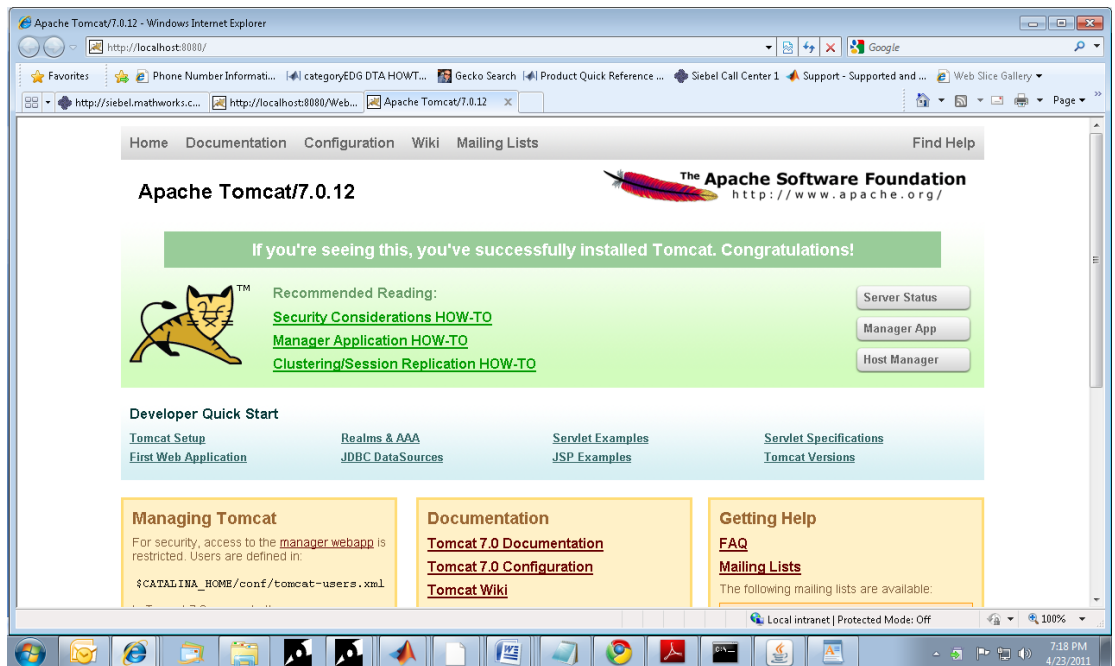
Apache Tomcat/7.0.12 - Windows Internet Explorer

http://localhost:8080/

Google

Favorites | Phone Number Informati... | categoryEDG DTA HOWT... | Gecko Search | Product Quick Reference ... | Siebel Call Center 1 | Support - Supported and ... | Web Slice Gallery

http://siebel.mathworks.c... | http://localhost:8080/Web... | Apache Tomcat/7.0.12

Page

Home Documentation Configuration Wiki Mailing Lists Find Help

Apache Tomcat/7.0.12

The Apache Software Foundation
http://www.apache.org/

If you're seeing this, you've successfully installed Tomcat. Congratulations!

TM

Recommended Reading:
Security Considerations HOW-TO
Manager Application HOW-TO
Clustering/Session Replication HOW-TO

Server Status
Manager App
Host Manager

Developer Quick Start

| Tomcat Setup | Realms & AAA | Servlet Examples | Servlet Specifications |
|---|---|---|---|
| First Web Application | JDBC DataSources | JSP Examples | Tomcat Versions |

Managing Tomcat
For security, access to the manager webapp is restricted. Users are defined in:
$CATALINA_HOME/conf/tomcat-users.xml

Documentation
Tomcat 7.0 Documentation
Tomcat 7.0 Configuration
Tomcat Wiki

Getting Help
FAQ
Mailing Lists
The following mailing lists are available:

Local intranet | Protected Mode: Off

100%

7:18 PM
4/23/2011